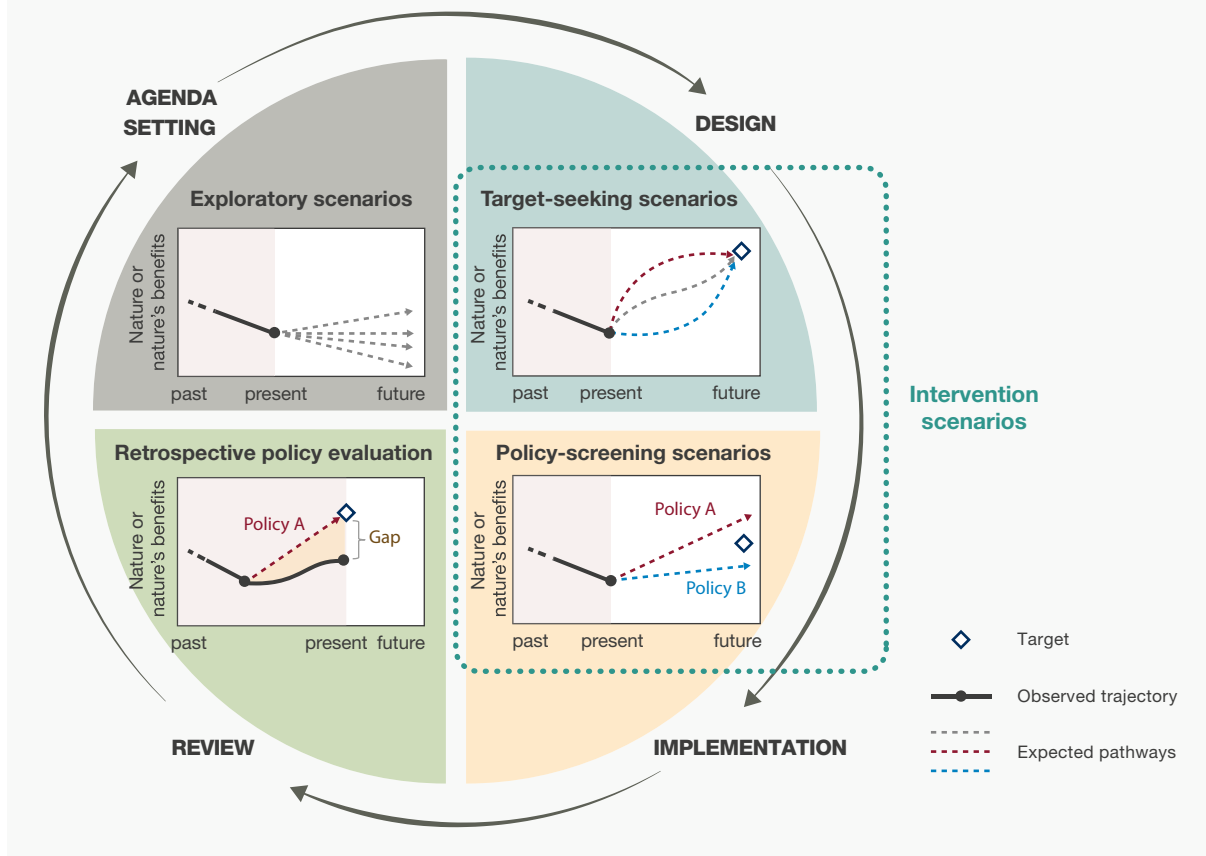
AGENDA SETTING

DESIGN

Exploratory scenarios

Nature or nature's benefits

past present future

Target-seeking scenarios

Nature or nature's benefits

past present future

Intervention scenarios

Retrospective policy evaluation

Nature or nature's benefits

Policy A

Gap

past present future

Policy-screening scenarios

Nature or nature's benefits

Policy A

Policy B

past present future

Target

Observed trajectory

Expected pathways

REVIEW

IMPLEMENTATION